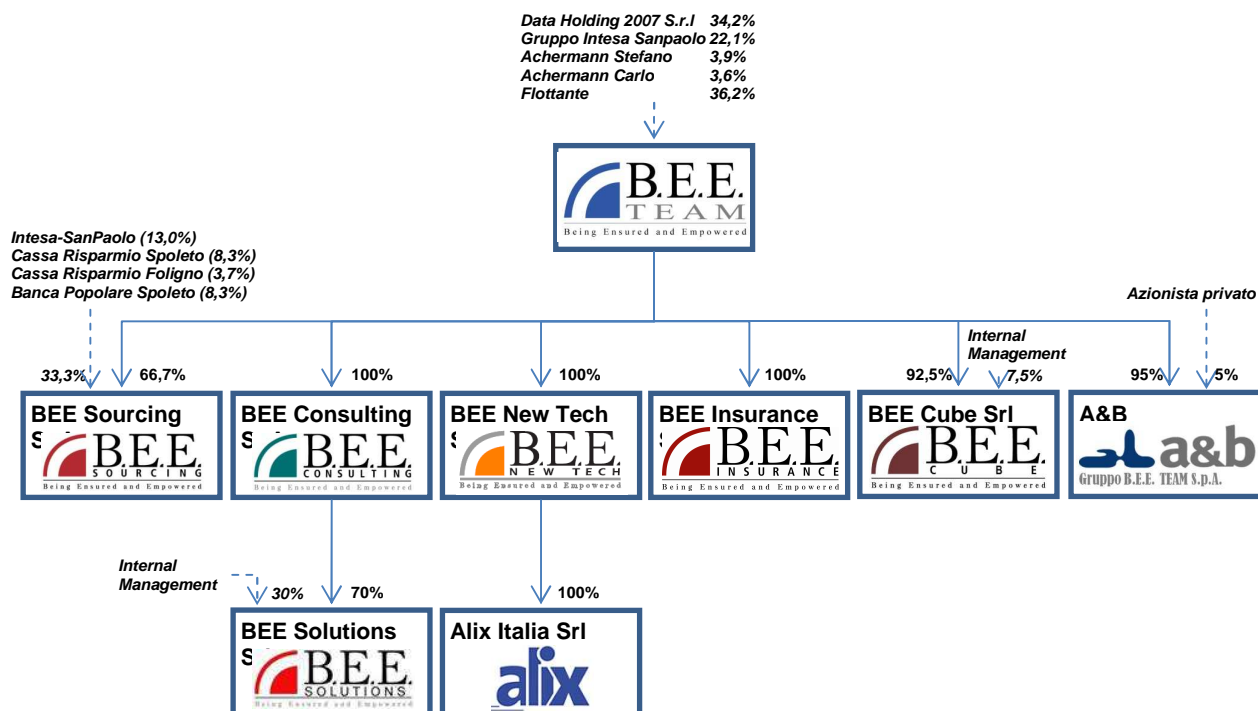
Data Holding 2007 S.r.l 34,2%
Gruppo Intesa Sanpaolo 22,1%
Achermann Stefano 3,9%
Achermann Carlo 3,6%
Flottante 36,2%

B.E.E. TEAM
Being Ensured and Empowered

Intesa-SanPaolo (13,0%)
Cassa Risparmio Spoleto (8,3%)
Cassa Risparmio Foligno (3,7%)
Banca Popolare Spoleto (8,3%)

Azionista privato

Internal Management

33,3% 66,7%
BEE Sourcing S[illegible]
B.E.E. SOURCING
Being Ensured and Empowered

100%
BEE Consulting S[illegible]
B.E.E. CONSULTING
Being Ensured and Empowered

100%
BEE New Tech S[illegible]
B.E.E. NEW TECH
Being Ensured and Empowered

100%
BEE Insurance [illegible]
B.E.E. INSURANCE
Being Ensured and Empowered

92,5% 7,5%
BEE Cube Srl
B.E.E. CUBE
Being Ensured and Empowered

95% 5%
A&B
a&b
Gruppo B.E.E. TEAM S.p.A.

Internal Management
30% 70%
BEE Solutions S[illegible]
B.E.E. SOLUTIONS
Being Ensured and Empowered

100%
Alix Italia Srl
alix